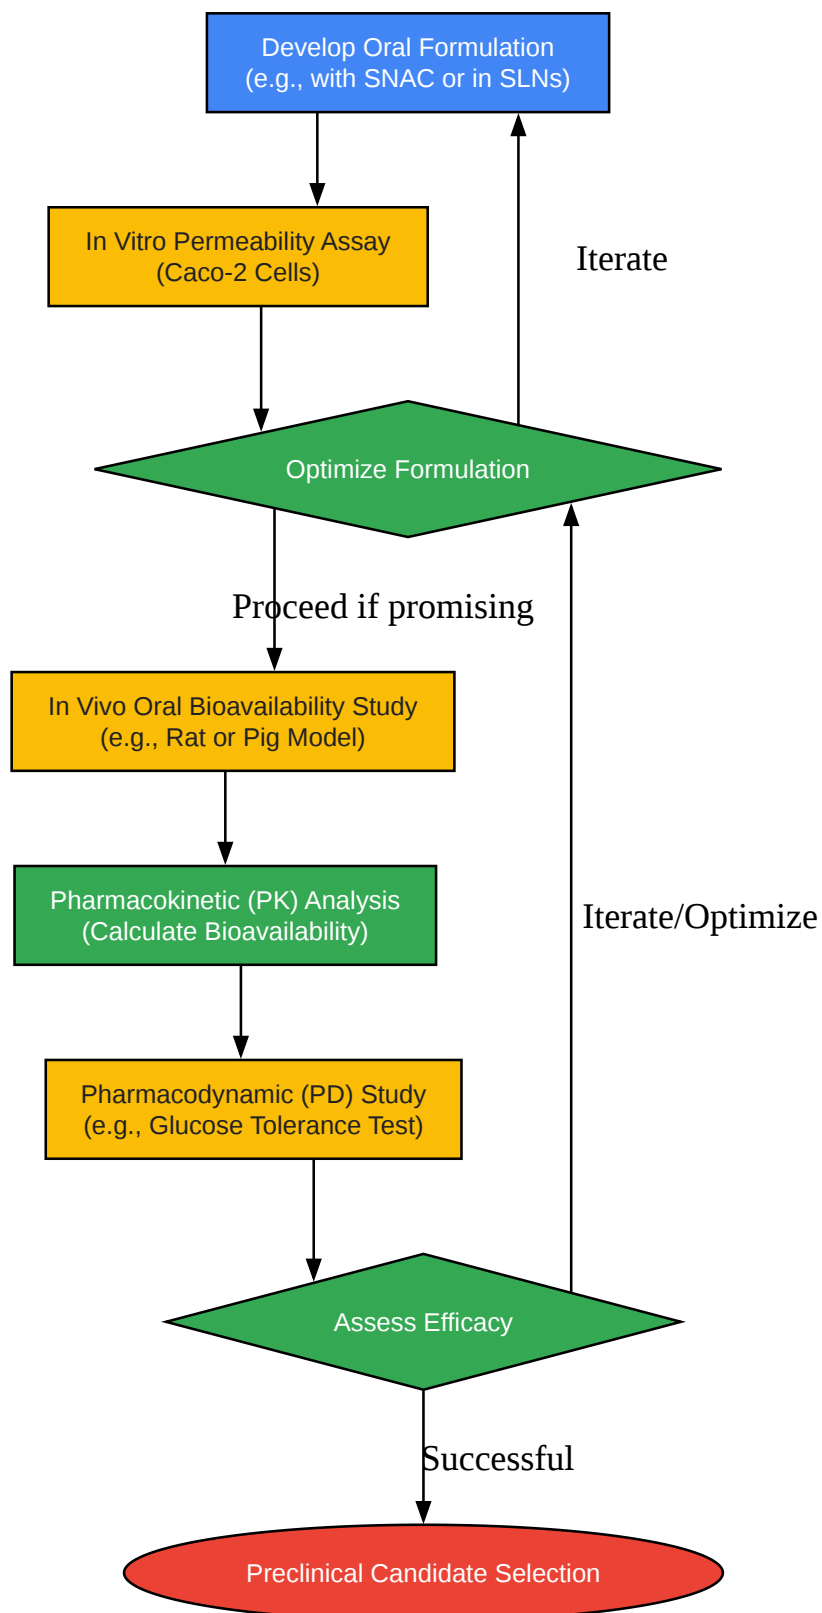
Develop Oral Formulation
(e.g., with SNAC or in SLNs)

In Vitro Permeability Assay
(Caco-2 Cells)

Iterate

Optimize Formulation

Proceed if promising

In Vivo Oral Bioavailability Study
(e.g., Rat or Pig Model)

Pharmacokinetic (PK) Analysis
(Calculate Bioavailability)

Iterate/Optimize

Pharmacodynamic (PD) Study
(e.g., Glucose Tolerance Test)

Assess Efficacy

Successful

Preclinical Candidate Selection